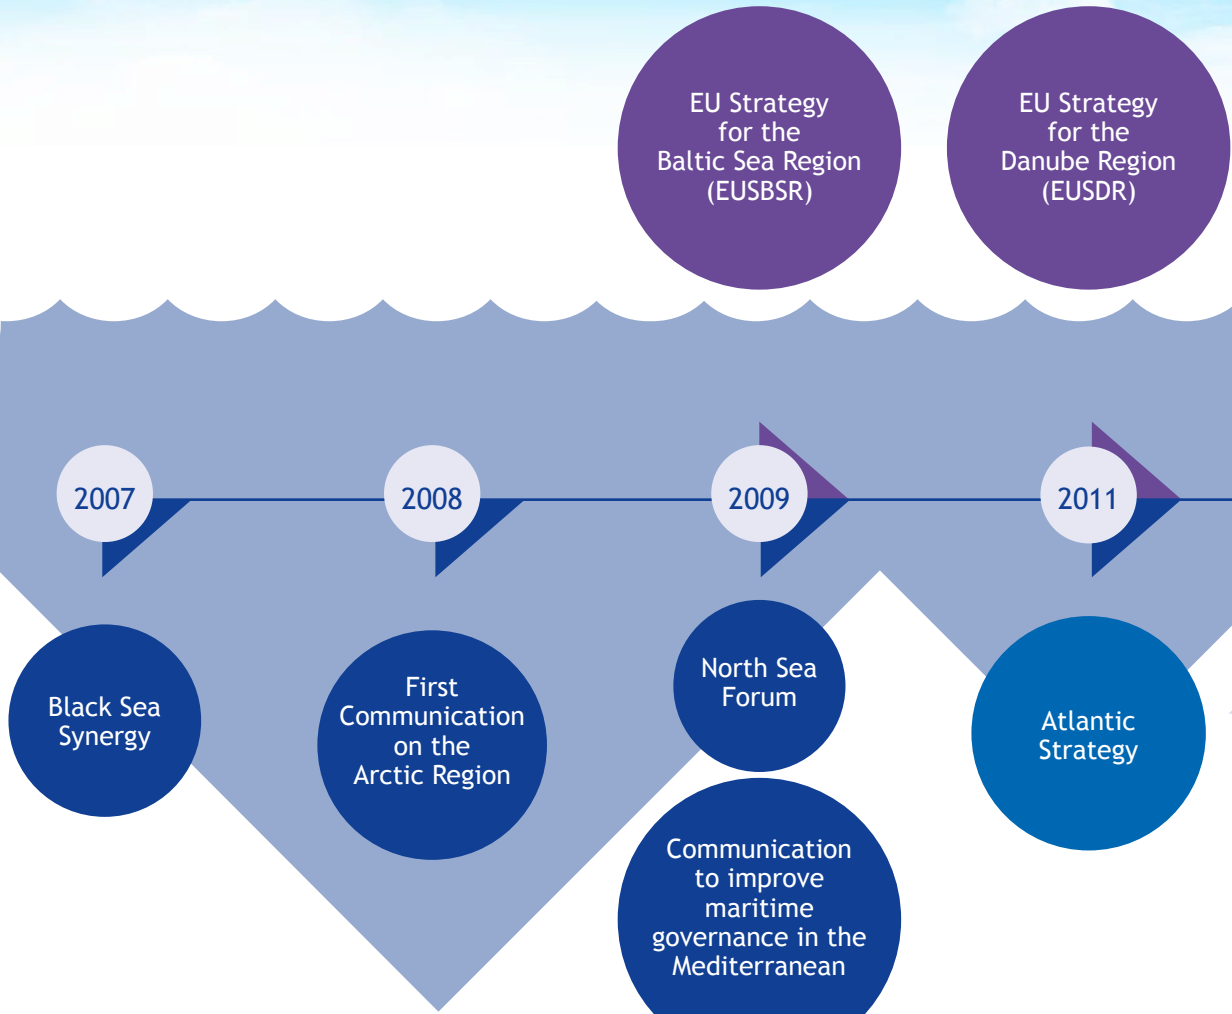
EU Strategy for the Baltic Sea Region (EUSBSR)

EU Strategy for the Danube Region (EUSDR)

2007

2008

2009

2011

Black Sea Synergy

First Communication on the Arctic Region

North Sea Forum

Communication to improve maritime governance in the Mediterranean

Atlantic Strategy